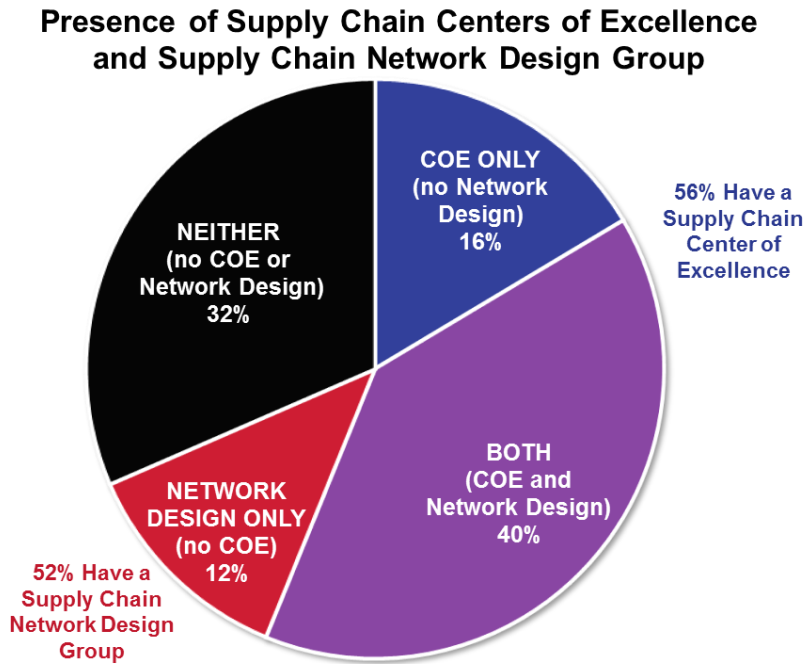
Presence of Supply Chain Centers of Excellence and Supply Chain Network Design Group

NEITHER
(no COE or
Network Design)
32%

COE ONLY
(no Network
Design)
16%

56% Have a
Supply Chain
Center of
Excellence

BOTH
(COE and
Network Design)
40%

NETWORK
DESIGN ONLY
(no COE)
12%

52% Have a
Supply Chain
Network Design
Group